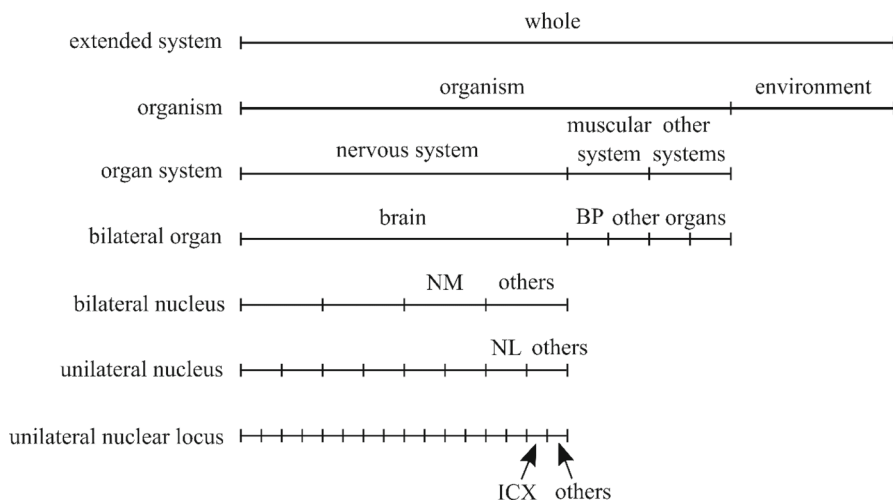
whole
extended system

organism
environment
organism

nervous system
muscular system
other systems
organ system

brain
BP
other organs
bilateral organ

NM
others
bilateral nucleus

NL
others
unilateral nucleus

unilateral nuclear locus
ICX
others